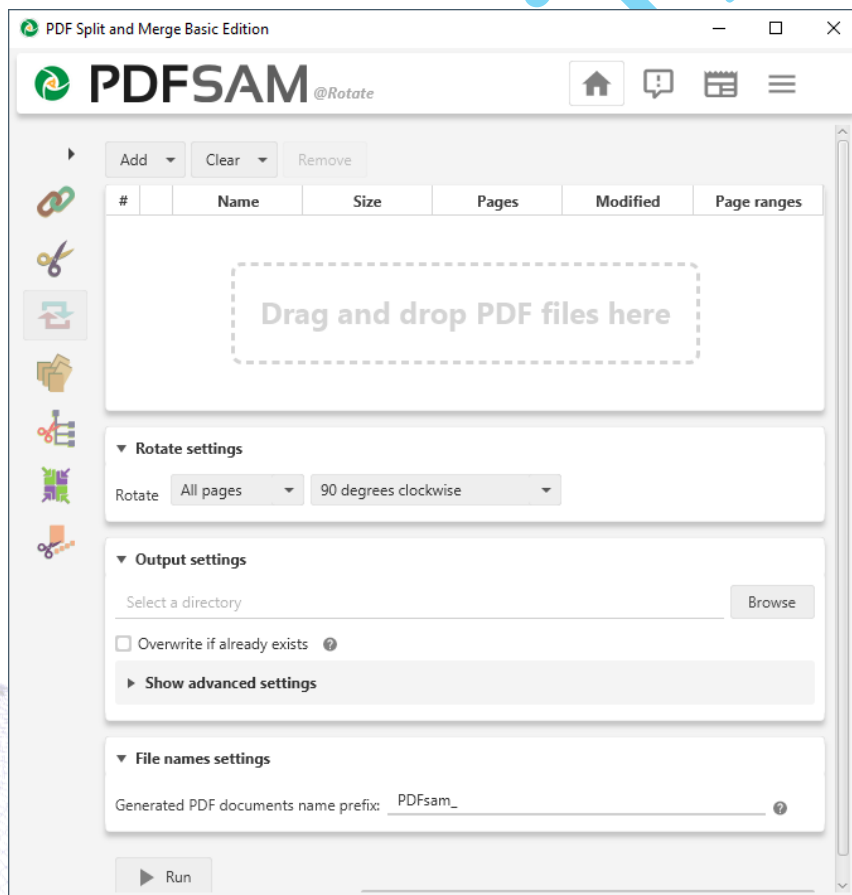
PDF Split and Merge Basic Edition

PDFSAM @Rotate

Add Clear Remove

| # | | Name | Size | Pages | Modified | Page ranges |
|---|---|---|---|---|---|---|

Drag and drop PDF files here

▼ Rotate settings

Rotate All pages 90 degrees clockwise

▼ Output settings

Select a directory Browse

Overwrite if already exists

▶ Show advanced settings

▼ File names settings

Generated PDF documents name prefix: PDFsam_

▶ Run